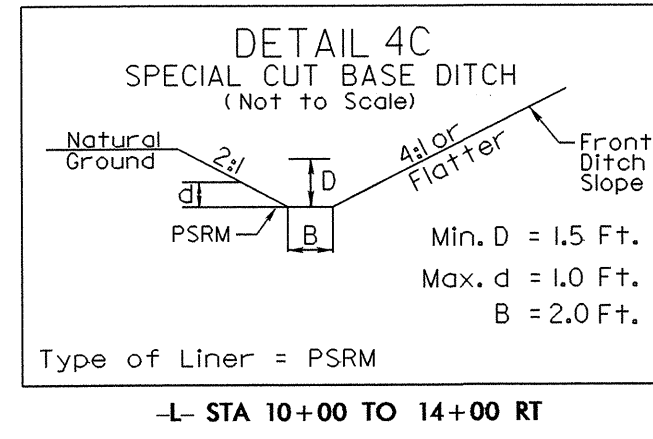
DETAIL 4C
SPECIAL CUT BASE DITCH
(Not to Scale)

Natural Ground

2:1

d

D

4:1 or Flatter

Front Ditch Slope

PSRM

B

Min. D = 1.5 Ft.
Max. d = 1.0 Ft.
B = 2.0 Ft.

Type of Liner = PSRM

-L- STA 10+00 TO 14+00 RT